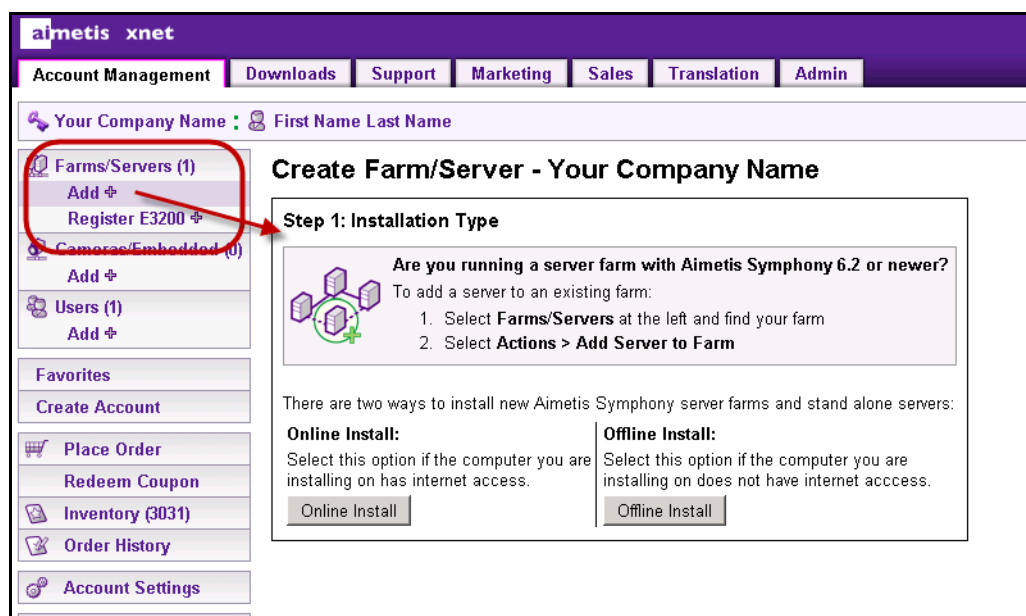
aimetis xnet

Account Management | Downloads | Support | Marketing | Sales | Translation | Admin

Your Company Name : First Name Last Name

Farms/Servers (1)
Add +
Register E3200 +
Cameras/Embedded (0)
Add +
Users (1)
Add +

Favorites
Create Account

Place Order
Redeem Coupon
Inventory (3031)
Order History

Account Settings

Create Farm/Server - Your Company Name

Step 1: Installation Type

Are you running a server farm with Aimetis Symphony 6.2 or newer?
To add a server to an existing farm:
1. Select Farms/Servers at the left and find your farm
2. Select Actions > Add Server to Farm

There are two ways to install new Aimetis Symphony server farms and stand alone servers:

Online Install:
Select this option if the computer you are installing on has internet access.
Online Install

Offline Install:
Select this option if the computer you are installing on does not have internet acccess.
Offline Install